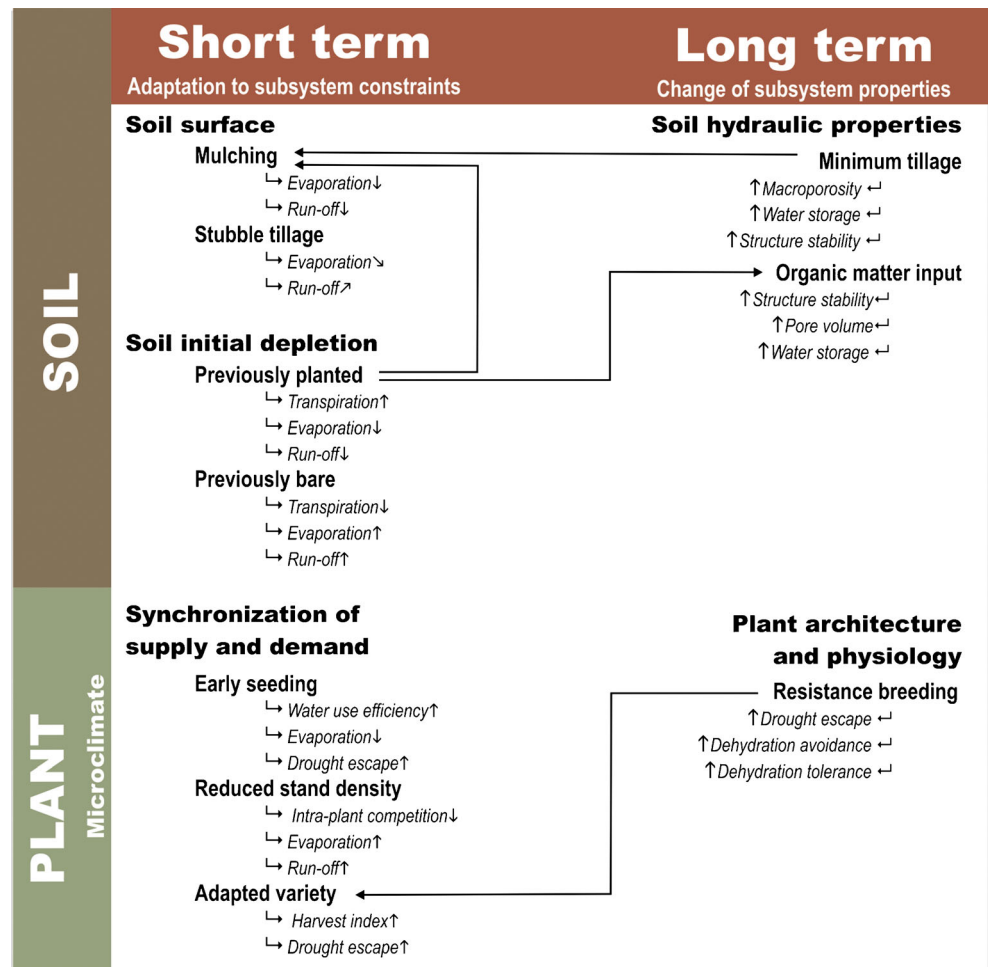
SOIL

PLANT
Microclimate

Short term
Adaptation to subsystem constraints

Long term
Change of subsystem properties

Soil surface
Mulching
↳ Evaporation↓
↳ Run-off↓
Stubble tillage
↳ Evaporation↘
↳ Run-off↗

Soil initial depletion
Previously planted
↳ Transpiration↑
↳ Evaporation↓
↳ Run-off↓
Previously bare
↳ Transpiration↓
↳ Evaporation↑
↳ Run-off↑

Soil hydraulic properties
Minimum tillage
↑Macroporosity ↩
↑Water storage ↩
↑Structure stability ↩
Organic matter input
↑Structure stability↩
↑Pore volume↩
↑Water storage ↩

Synchronization of supply and demand
Early seeding
↳ Water use efficiency↑
↳ Evaporation↓
↳ Drought escape↑
Reduced stand density
↳ Intra-plant competition↓
↳ Evaporation↑
↳ Run-off↑
Adapted variety
↳ Harvest index↑
↳ Drought escape↑

Plant architecture and physiology
Resistance breeding
↑Drought escape ↩
↑Dehydration avoidance ↩
↑Dehydration tolerance ↩